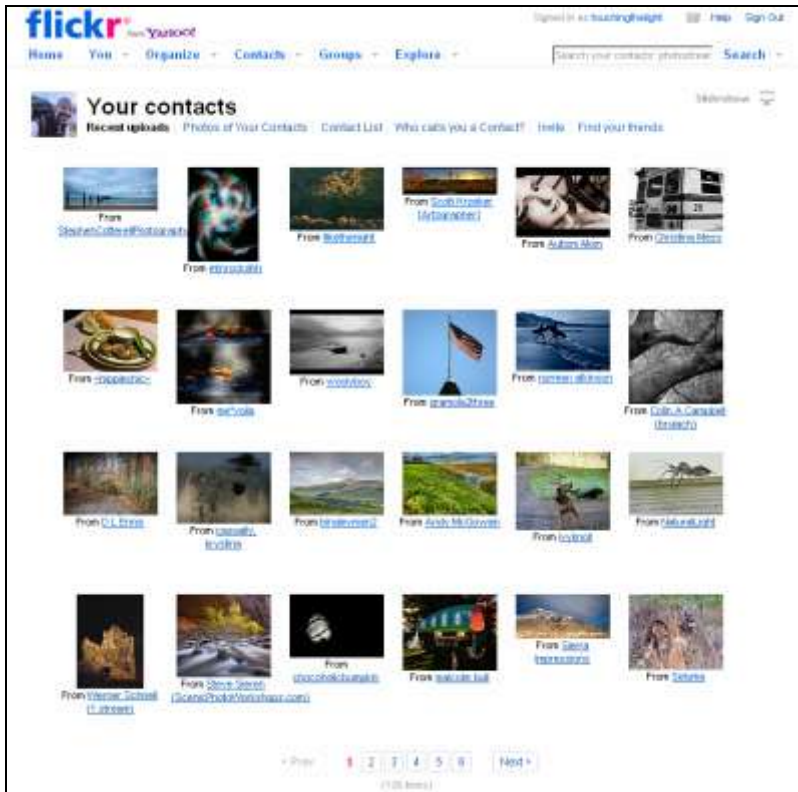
flickr from YAHOO!

Signed in as touchingthelight   Help   Sign Out

Home   You   Organize   Contacts   Groups   Explore   Search your contacts' photos   Search

Your contacts

Slideshow

Recent uploads   Photos of Your Contacts   Contact List   Who calls you a Contact?   Invite   Find your friends

From StephenCottrellPhotography

From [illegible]

From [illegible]

From Scott Kresken (Artographer)

From Autumn Moon

From Christina Mezo

From ~hippiechic~

From se*vola

From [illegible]

From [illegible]

From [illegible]

From Colin A Campbell (bmalach)

From D L Ennis

From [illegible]

From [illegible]

From Andy McGowan

From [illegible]

From NaturalLight

From Werner Schnell (1 stream)

From Steve Sieren (ScenicPhotoWorkshops.com)

From chocolatebumpkin

From malcolm bull

From Sierra Impressions

From Setenka

‹ Prev   1   2   3   4   5   6   Next ›

(120 items)